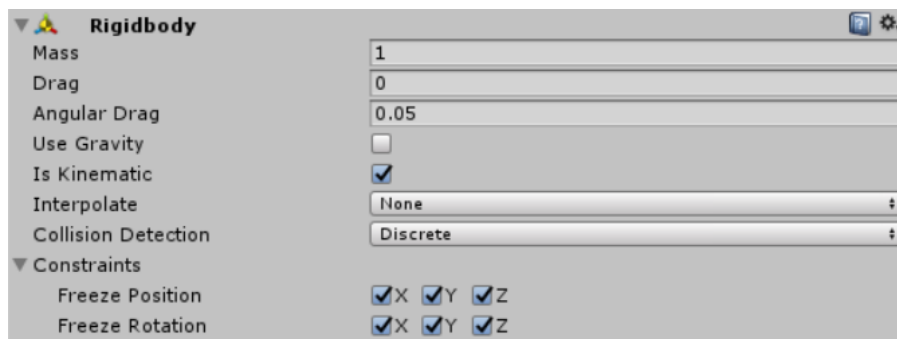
Rigidbody

| | |
|---|---|
| Mass | 1 |
| Drag | 0 |
| Angular Drag | 0.05 |
| Use Gravity | |
| Is Kinematic | |
| Interpolate | None |
| Collision Detection | Discrete |

Constraints

| | |
|---|---|
| Freeze Position | X Y Z |
| Freeze Rotation | X Y Z |